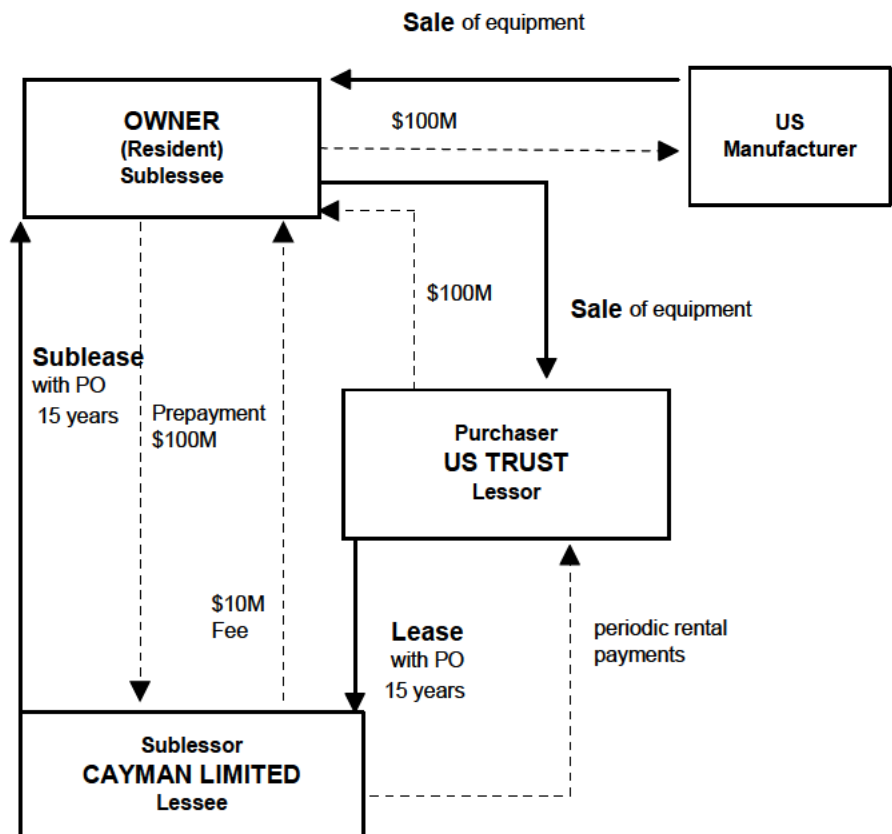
Sale of equipment

OWNER
(Resident)
Sublessee

$100M

US
Manufacturer

$100M

Sale of equipment

Sublease
with PO
15 years

Prepayment
$100M

Purchaser
US TRUST
Lessor

$10M
Fee

Lease
with PO
15 years

periodic rental
payments

Sublessor
CAYMAN LIMITED
Lessee